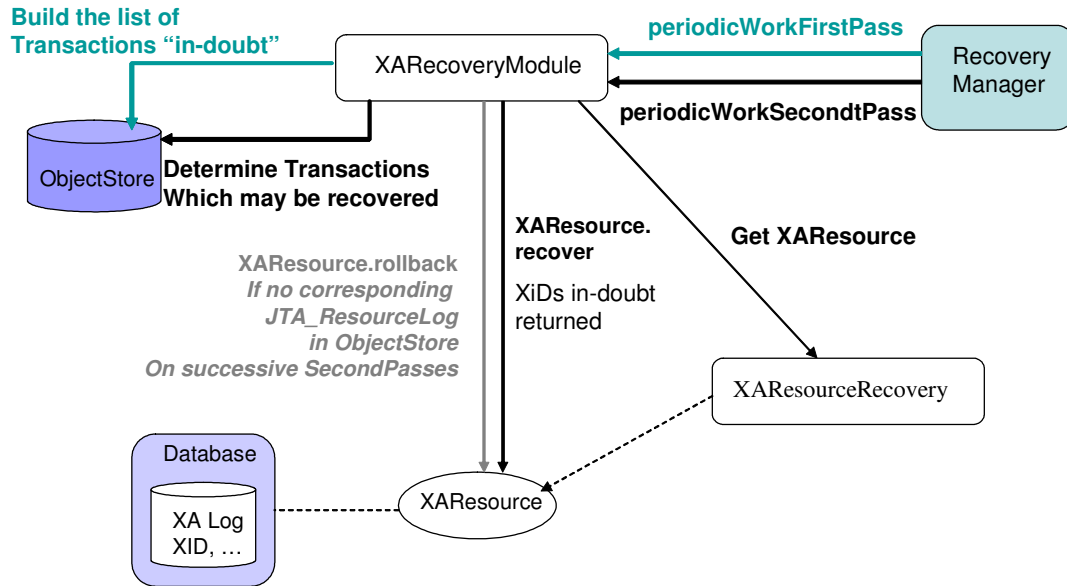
Build the list of Transactions “in-doubt”

XARecoveryModule

periodicWorkFirstPass

Recovery Manager

periodicWorkSecondtPass

ObjectStore

Determine Transactions Which may be recovered

XAResource. recover

XiDs in-doubt returned

Get XAResource

XAResource.rollback If no corresponding JTA_ResourceLog in ObjectStore On successive SecondPasses

XAResourceRecovery

Database

XA Log XID, …

XAResource